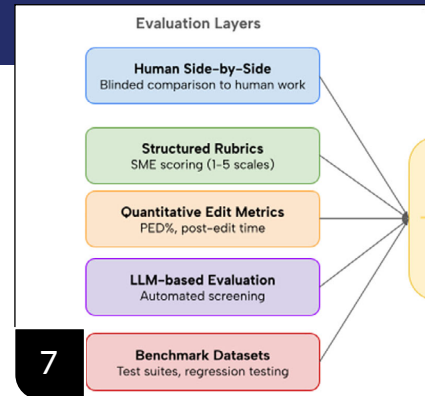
Evaluation Layers

Human Side-by-Side
Blinded comparison to human work

Structured Rubrics
SME scoring (1-5 scales)

Quantitative Edit Metrics
PED%, post-edit time

LLM-based Evaluation
Automated screening

7

Benchmark Datasets
Test suites, regression testing